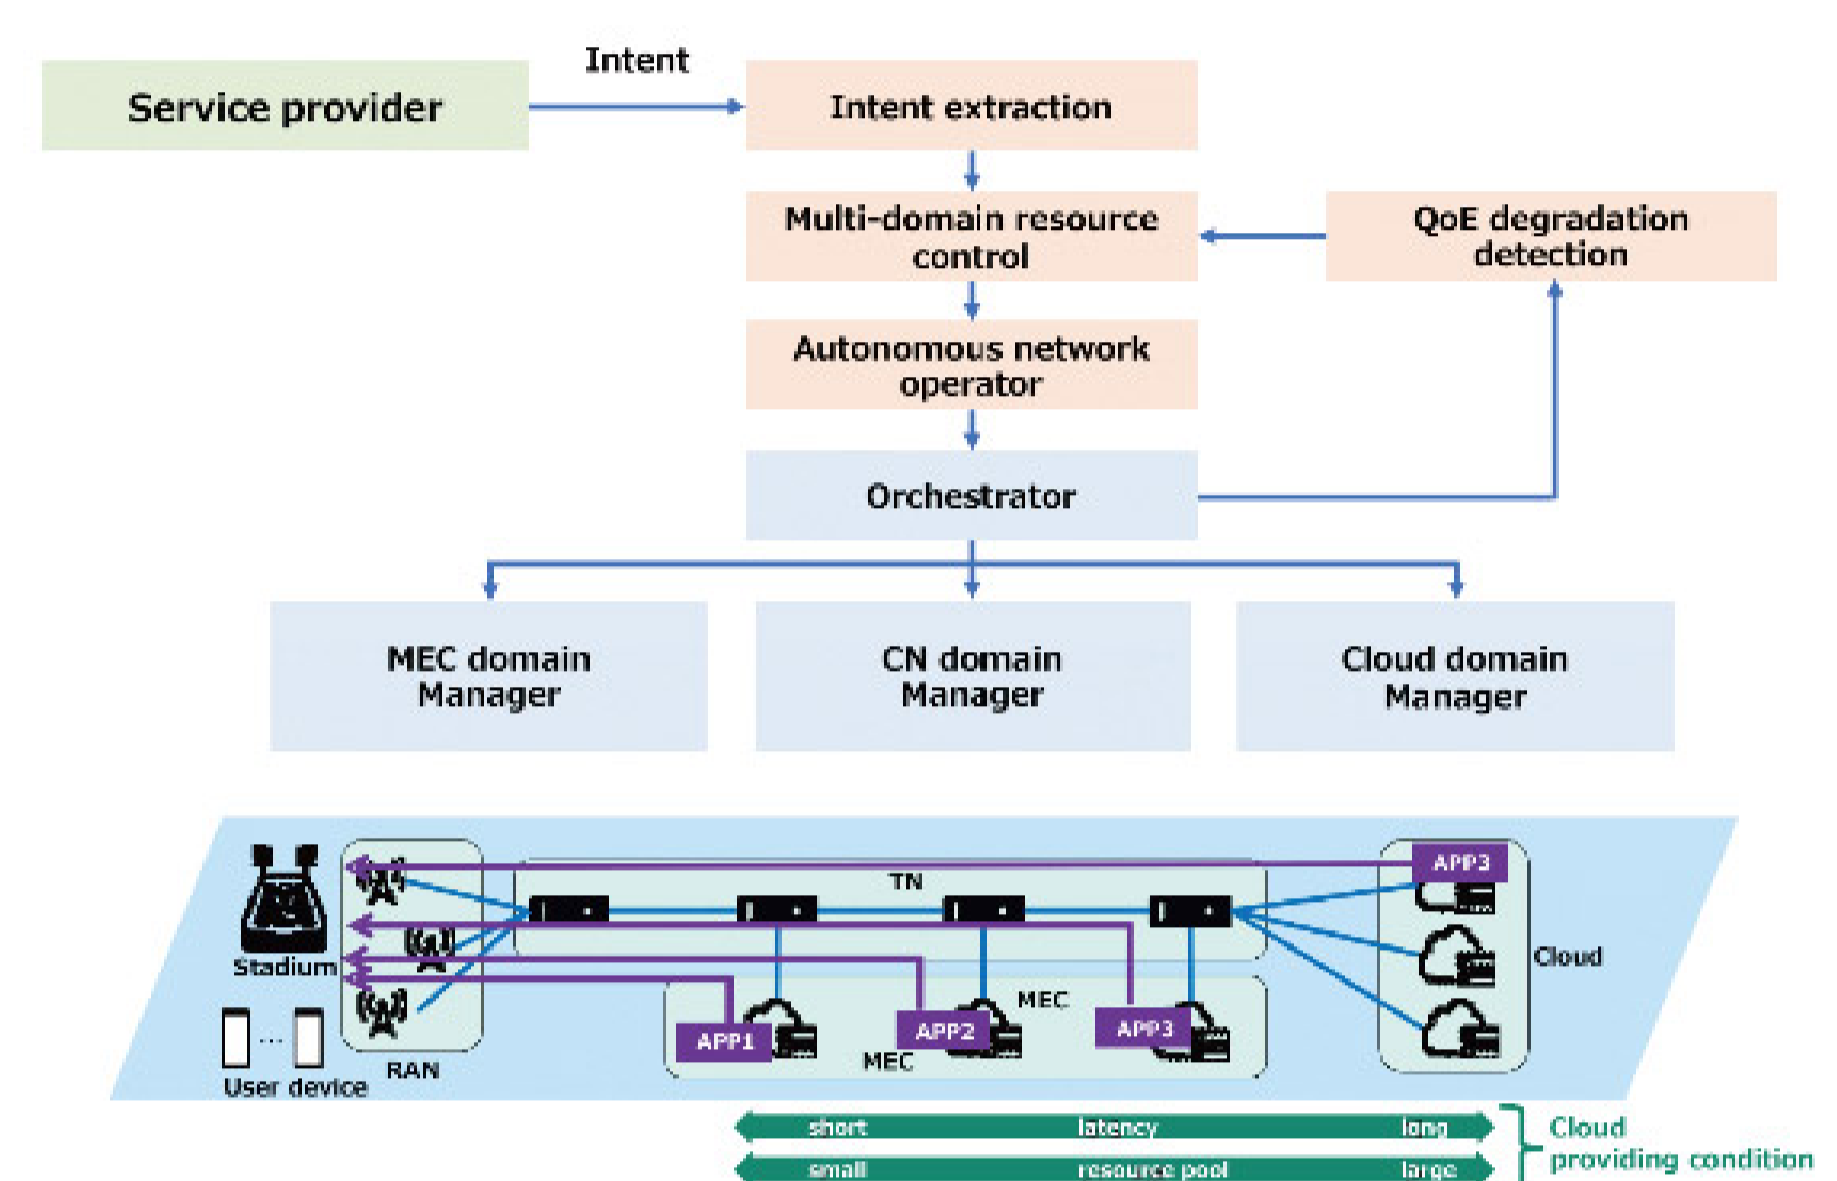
Service provider

Intent

Intent extraction

Multi-domain resource control

QoE degradation detection

Autonomous network operator

Orchestrator

MEC domain Manager

CN domain Manager

Cloud domain Manager

Stadium

User device

RAN

TN

APP3

Cloud

MEC

APP1

APP2

APP3

MEC

short latency long

small resource pool large

Cloud providing condition